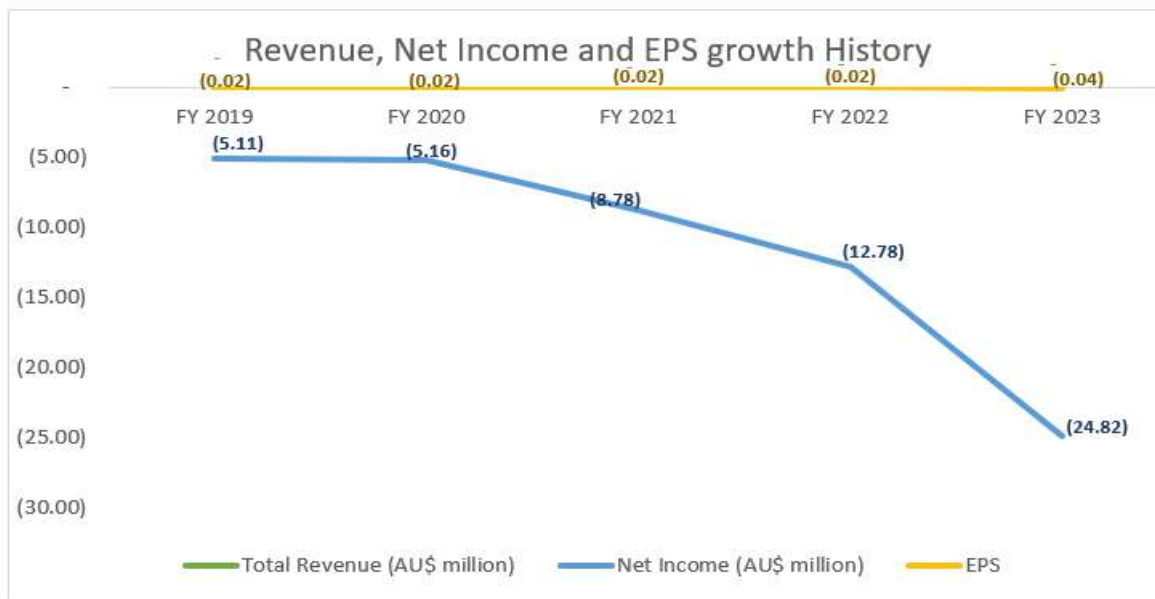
Revenue, Net Income and EPS growth History

-
(0.02) (0.02) (0.02) (0.02) (0.04)
FY 2019 FY 2020 FY 2021 FY 2022 FY 2023
(5.00)
(10.00)
(15.00)
(20.00)
(25.00)
(30.00)

(5.11) (5.16) (8.78) (12.78) (24.82)

Total Revenue (AU$ million) Net Income (AU$ million) EPS